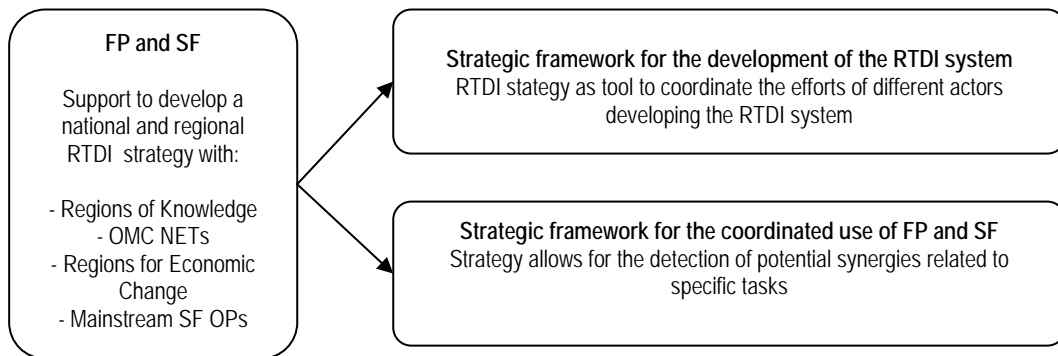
FP and SF

Support to develop a national and regional RTDI strategy with:

- Regions of Knowledge
- OMC NETs
- Regions for Economic Change
- Mainstream SF OPs

Strategic framework for the development of the RTDI system
RTDI stategy as tool to coordinate the efforts of different actors developing the RTDI system

Strategic framework for the coordinated use of FP and SF
Strategy allows for the detection of potential synergies related to specific tasks